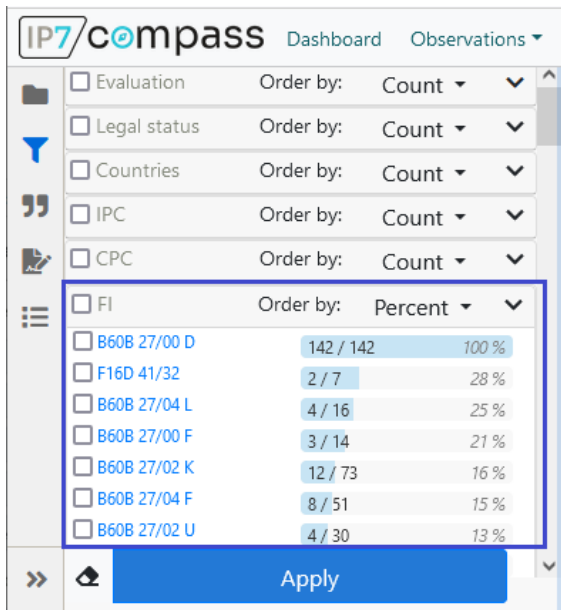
IP7/compass Dashboard Observations

Evaluation Order by: Count
Legal status Order by: Count
Countries Order by: Count
IPC Order by: Count
CPC Order by: Count
FI Order by: Percent

| | | |
|---|---|---|
| B60B 27/00 D | 142 / 142 | 100 % |
| F16D 41/32 | 2 / 7 | 28 % |
| B60B 27/04 L | 4 / 16 | 25 % |
| B60B 27/00 F | 3 / 14 | 21 % |
| B60B 27/02 K | 12 / 73 | 16 % |
| B60B 27/04 F | 8 / 51 | 15 % |
| B60B 27/02 U | 4 / 30 | 13 % |

Apply